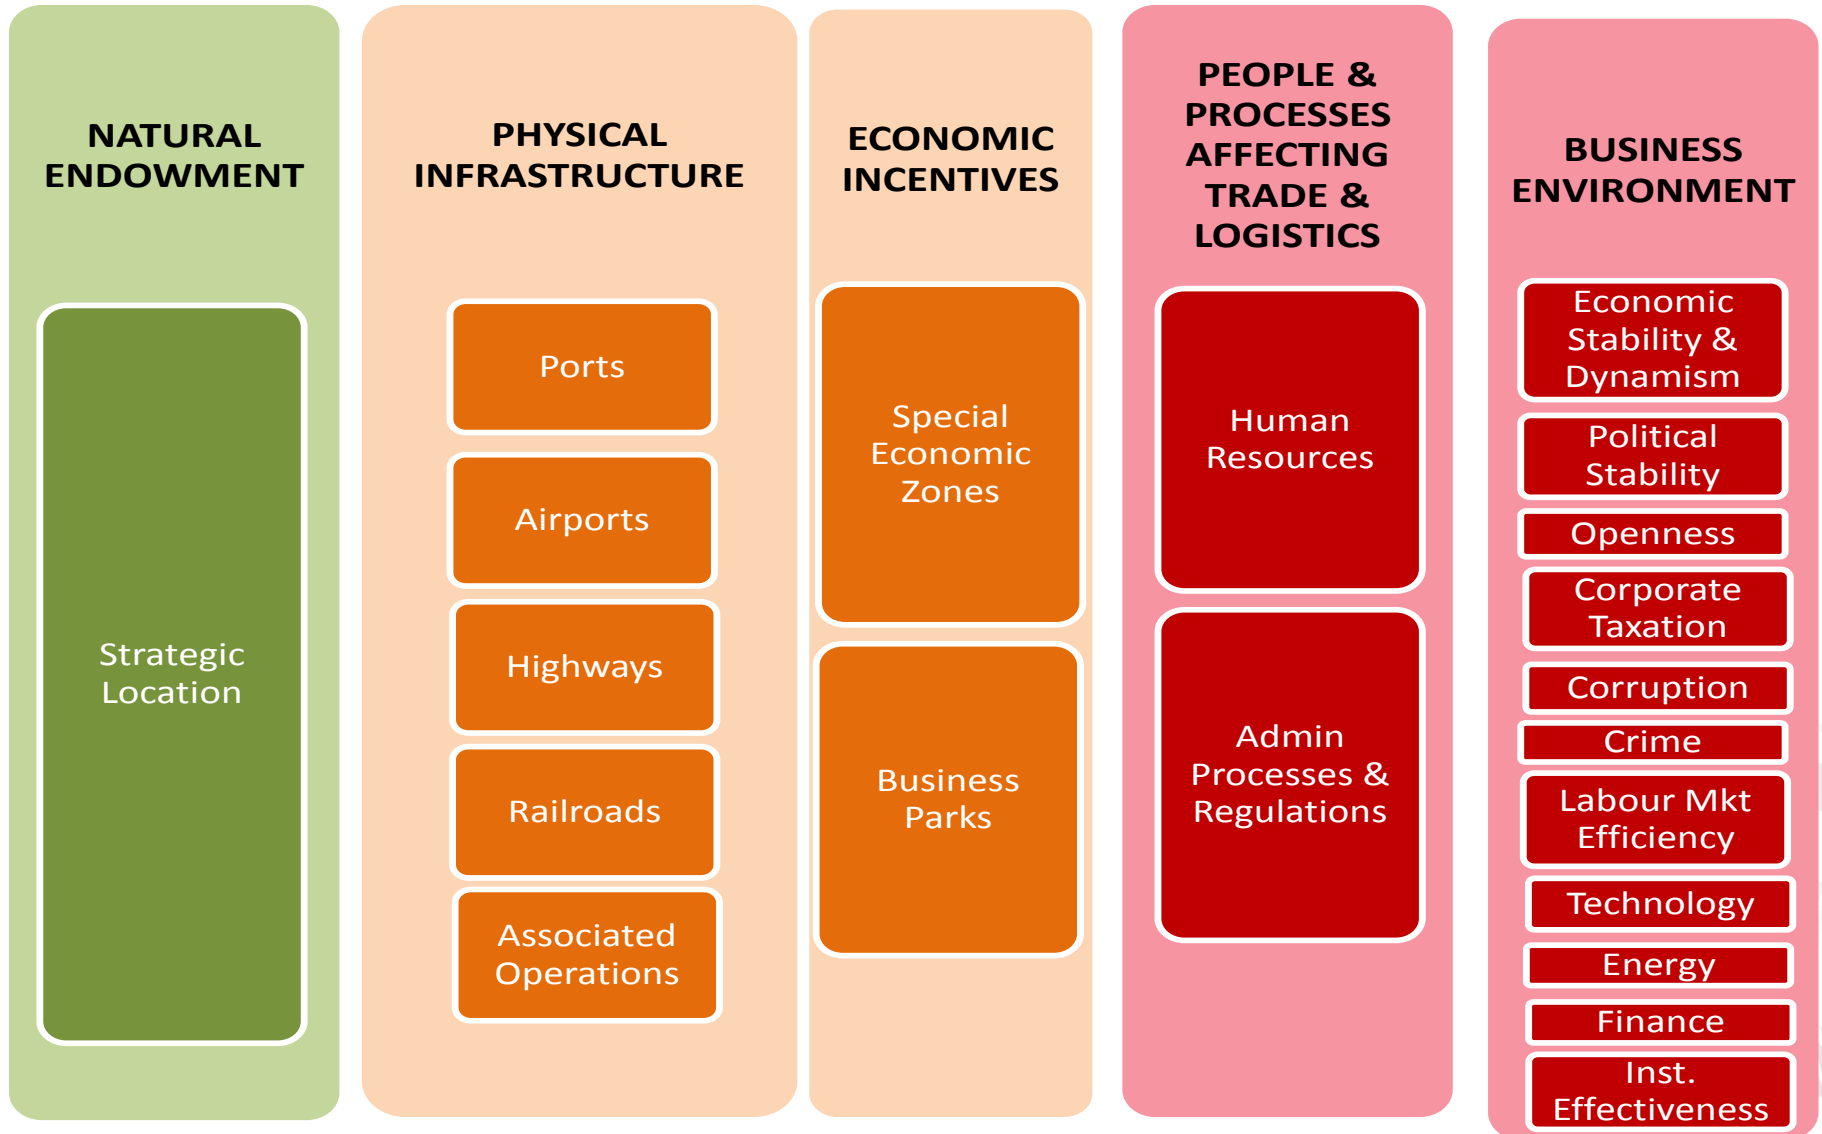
NATURAL ENDOWMENT

Strategic Location

PHYSICAL INFRASTRUCTURE

Ports

Airports

Highways

Railroads

Associated Operations

ECONOMIC INCENTIVES

Special Economic Zones

Business Parks

PEOPLE & PROCESSES AFFECTING TRADE & LOGISTICS

Human Resources

Admin Processes & Regulations

BUSINESS ENVIRONMENT

Economic Stability & Dynamism

Political Stability

Openness

Corporate Taxation

Corruption

Crime

Labour Mkt Efficiency

Technology

Energy

Finance

Inst. Effectiveness